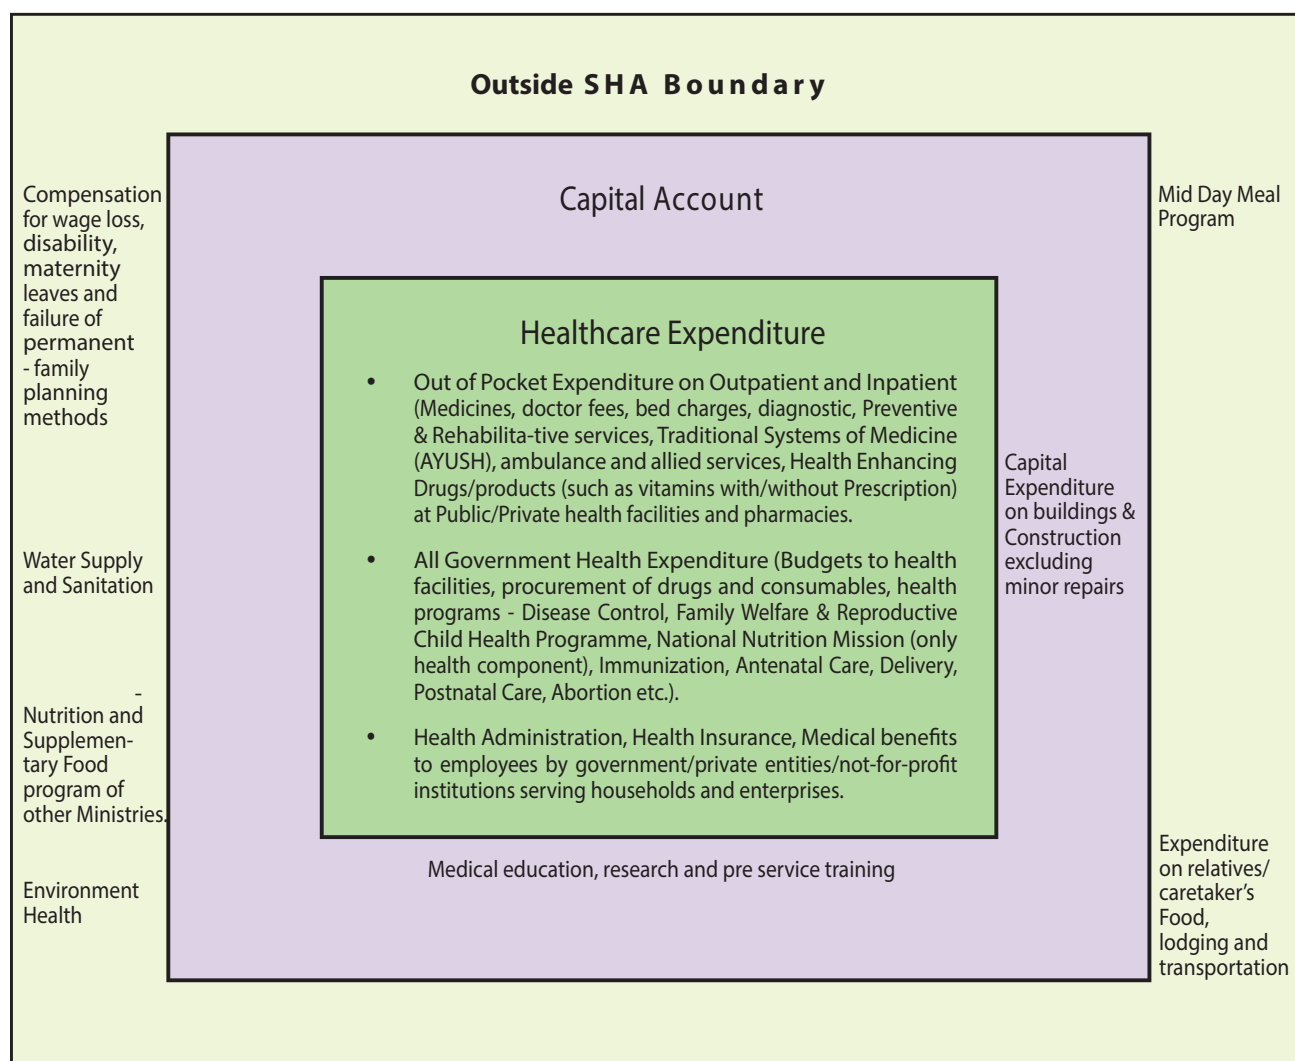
Outside SHA Boundary

Compensation for wage loss, disability, maternity leaves and failure of permanent - family planning methods

Water Supply and Sanitation

-
Nutrition and Supplementary Food program of other Ministries.

Environment Health

Capital Account

Healthcare Expenditure

• Out of Pocket Expenditure on Outpatient and Inpatient (Medicines, doctor fees, bed charges, diagnostic, Preventive & Rehabilita-tive services, Traditional Systems of Medicine (AYUSH), ambulance and allied services, Health Enhancing Drugs/products (such as vitamins with/without Prescription) at Public/Private health facilities and pharmacies.

• All Government Health Expenditure (Budgets to health facilities, procurement of drugs and consumables, health programs - Disease Control, Family Welfare & Reproductive Child Health Programme, National Nutrition Mission (only health component), Immunization, Antenatal Care, Delivery, Postnatal Care, Abortion etc.).

• Health Administration, Health Insurance, Medical benefits to employees by government/private entities/not-for-profit institutions serving households and enterprises.

Medical education, research and pre service training

Capital Expenditure on buildings & Construction excluding minor repairs

Mid Day Meal Program

Expenditure on relatives/ caretaker's Food, lodging and transportation